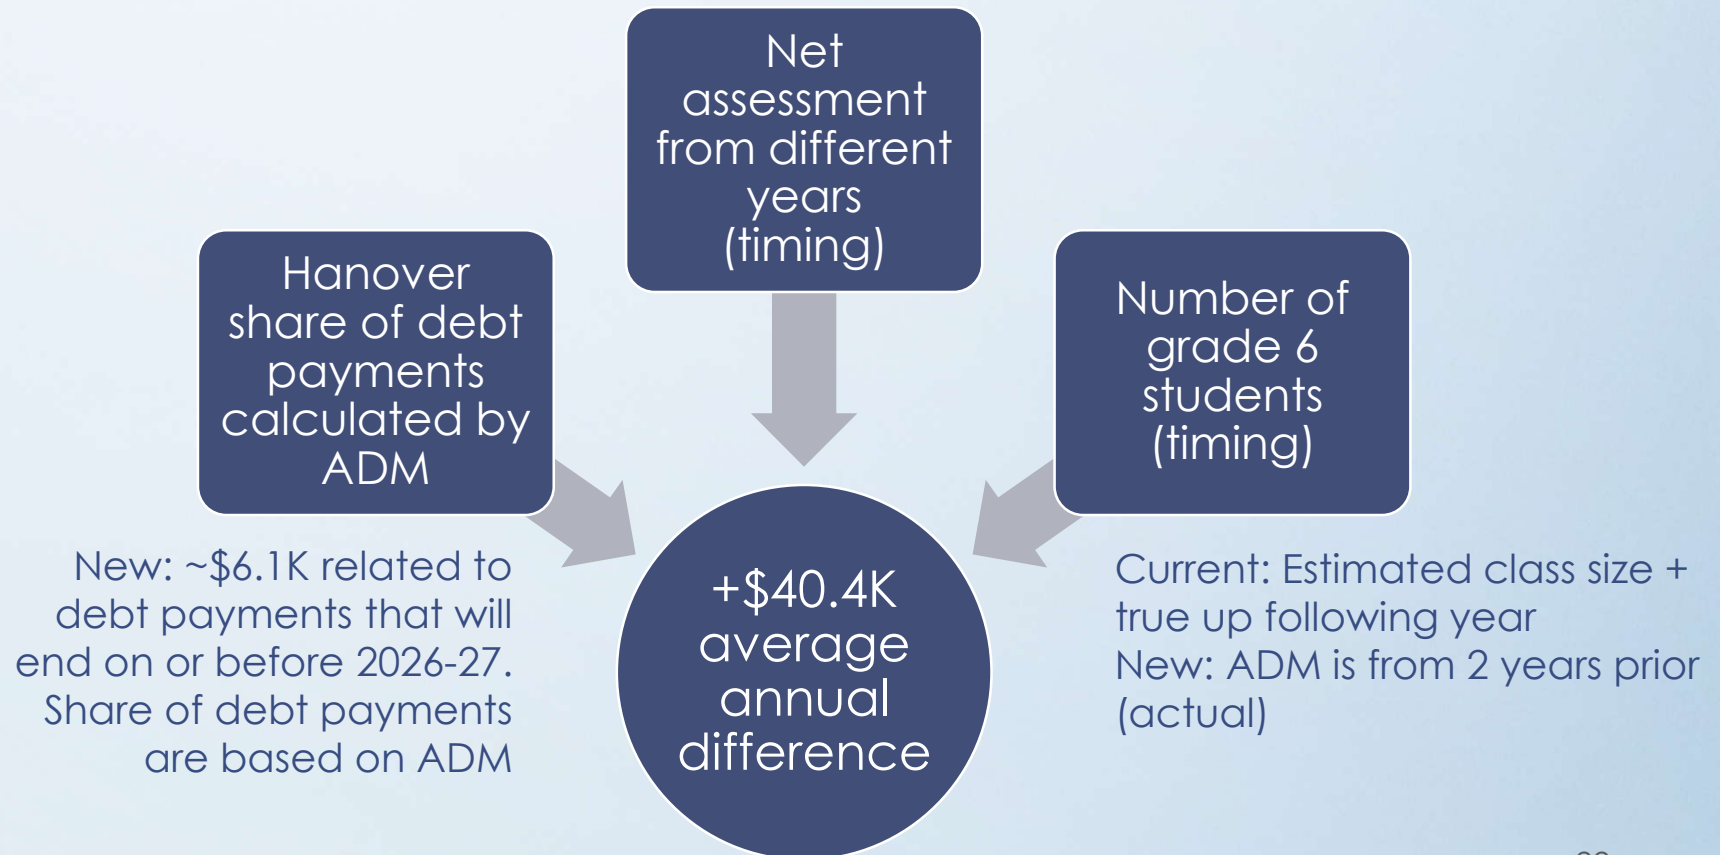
Net assessment from different years (timing)

Hanover share of debt payments calculated by ADM

Number of grade 6 students (timing)

New: ~$6.1K related to debt payments that will end on or before 2026-27. Share of debt payments are based on ADM

+$40.4K average annual difference

Current: Estimated class size + true up following year
New: ADM is from 2 years prior (actual)

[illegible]